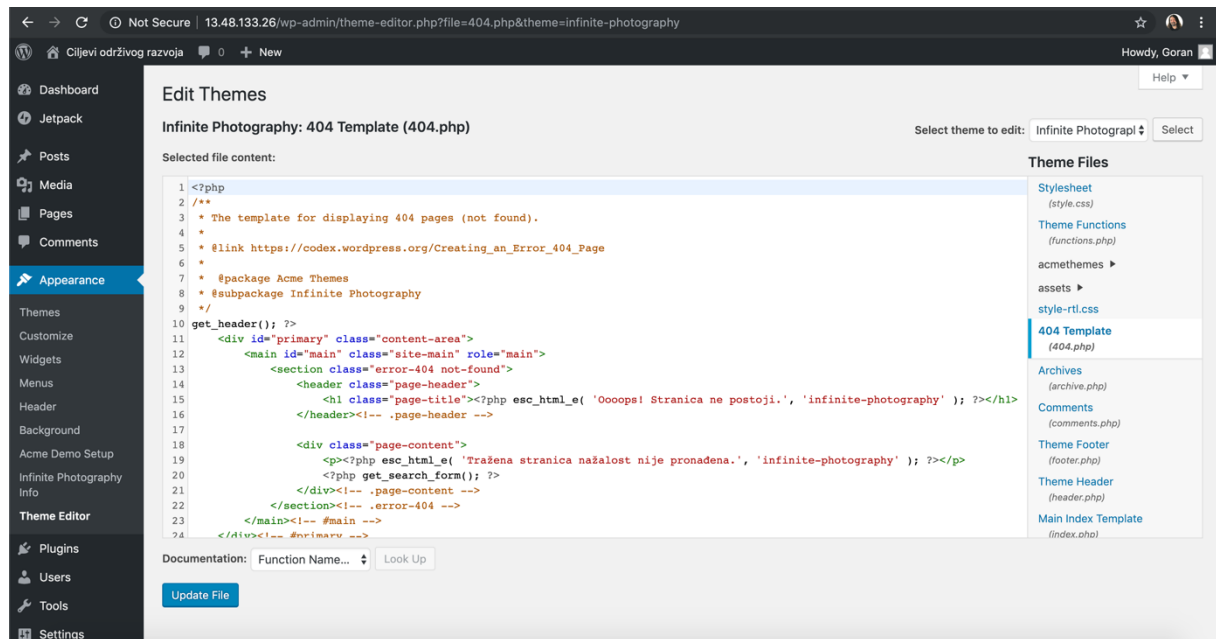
Not Secure | 13.48.133.26/wp-admin/theme-editor.php?file=404.php&theme=infinite-photography

Ciljevi održivog razvoja 0 + New Howdy, Goran

Dashboard
Jetpack
Posts
Media
Pages
Comments
Appearance
Themes
Customize
Widgets
Menus
Header
Background
Acme Demo Setup
Infinite Photography Info
Theme Editor
Plugins
Users
Tools
Settings

Help ▼

Edit Themes

Infinite Photography: 404 Template (404.php)

Select theme to edit: Infinite Photograpl Select

Selected file content:

```
1 <?php
2 /**
3  * The template for displaying 404 pages (not found).
4  *
5  * @link https://codex.wordpress.org/Creating_an_Error_404_Page
6  *
7  *  @package Acme Themes
8  * @subpackage Infinite Photography
9  */
10 get_header(); ?>
11     <div id="primary" class="content-area">
12         <main id="main" class="site-main" role="main">
13             <section class="error-404 not-found">
14                 <header class="page-header">
15                     <h1 class="page-title"><?php esc_html_e( 'Oooops! Stranica ne postoji.', 'infinite-photography' ); ?></h1>
16                 </header><!-- .page-header -->
17
18                 <div class="page-content">
19                     <p><?php esc_html_e( 'Tražena stranica nažalost nije pronađena.', 'infinite-photography' ); ?></p>
20                     <?php get_search_form(); ?>
21                 </div><!-- .page-content -->
22             </section><!-- .error-404 -->
23         </main><!-- #main -->
24     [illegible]
```

Theme Files
Stylesheet
(style.css)
Theme Functions
(functions.php)
acmethemes ▶
assets ▶
style-rtl.css
404 Template
(404.php)
Archives
(archive.php)
Comments
(comments.php)
Theme Footer
(footer.php)
Theme Header
(header.php)
Main Index Template
(index.php)

Documentation: Function Name... Look Up

Update File